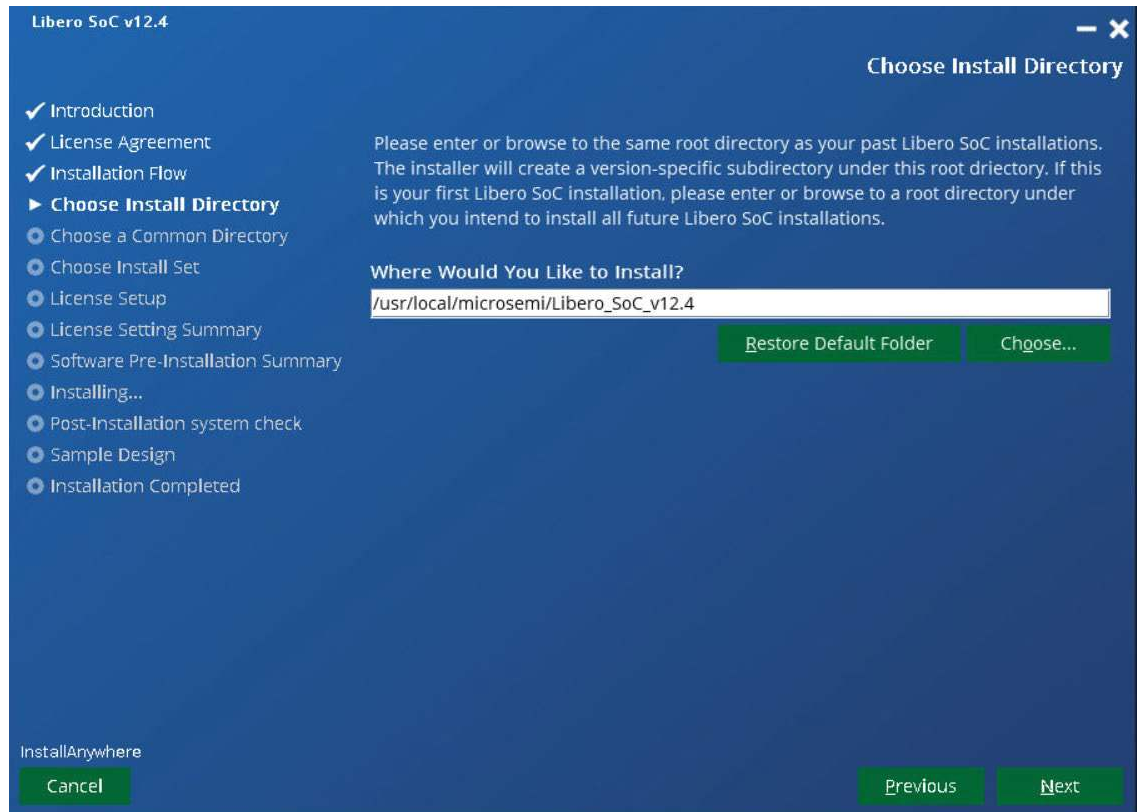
Libero SoC v12.4

Choose Install Directory

✔ Introduction
✔ License Agreement
✔ Installation Flow
▶ Choose Install Directory
Choose a Common Directory
Choose Install Set
License Setup
License Setting Summary
Software Pre-Installation Summary
Installing...
Post-Installation system check
Sample Design
Installation Completed

Please enter or browse to the same root directory as your past Libero SoC installations. The installer will create a version-specific subdirectory under this root driectory. If this is your first Libero SoC installation, please enter or browse to a root directory under which you intend to install all future Libero SoC installations.

Where Would You Like to Install?

/usr/local/microsemi/Libero_SoC_v12.4

Restore Default Folder

Choose...

InstallAnywhere

Cancel

Previous

Next